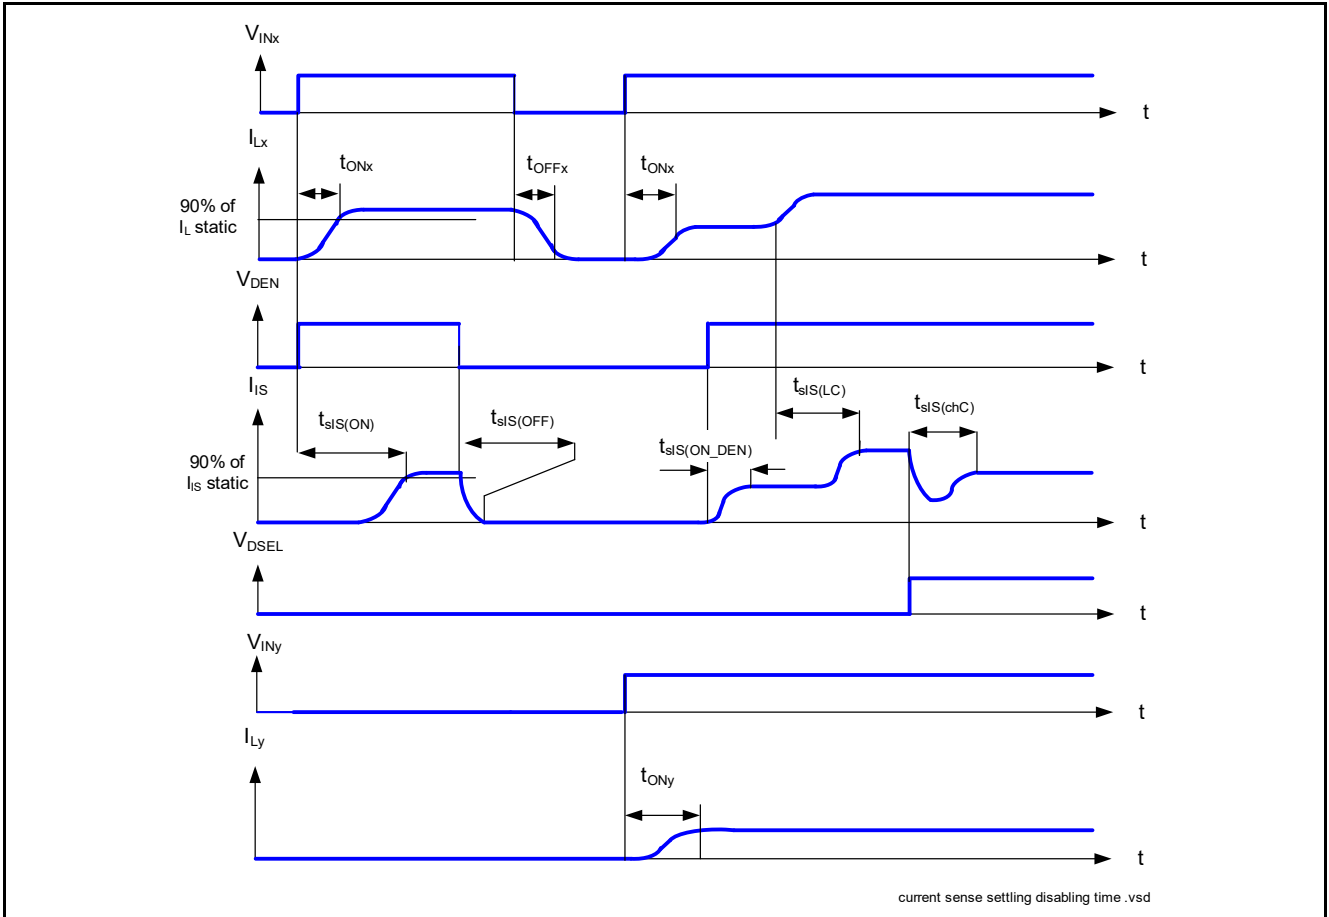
$V_{INx}$

t

$I_{Lx}$

$t_{ONx}$

$t_{OFFx}$

$t_{ONx}$

90% of $I_L$ static

t

$V_{DEN}$

t

$I_{IS}$

$t_{sIS(ON)}$

$t_{sIS(OFF)}$

$t_{sIS(LC)}$

$t_{sIS(chC)}$

$t_{sIS(ON\_DEN)}$

90% of $I_{IS}$ static

t

$V_{DSEL}$

t

$V_{INy}$

t

$I_{Ly}$

$t_{ONy}$

t

current sense settling disabling time .vsd